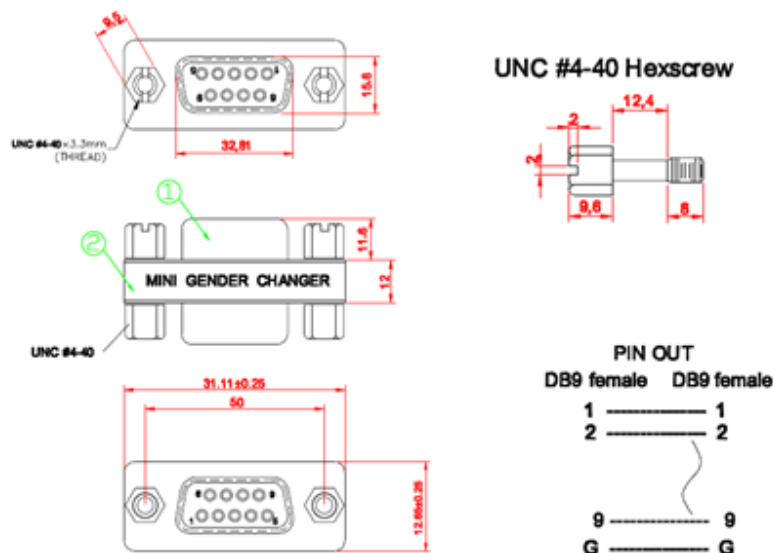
9,5

15,8

32,81

UNC #4-40×3.3mm (THREAD)

UNC #4-40 Hexscrew

12,4

2

2

9,6

8

①

②

11,6

12

MINI GENDER CHANGER

UNC #4-40

31.11±0.25

50

12.66±0.25

PIN OUT

DB9 female DB9 female

1 ———— 1

2 ———— 2

9 ———— 9

G ———— G